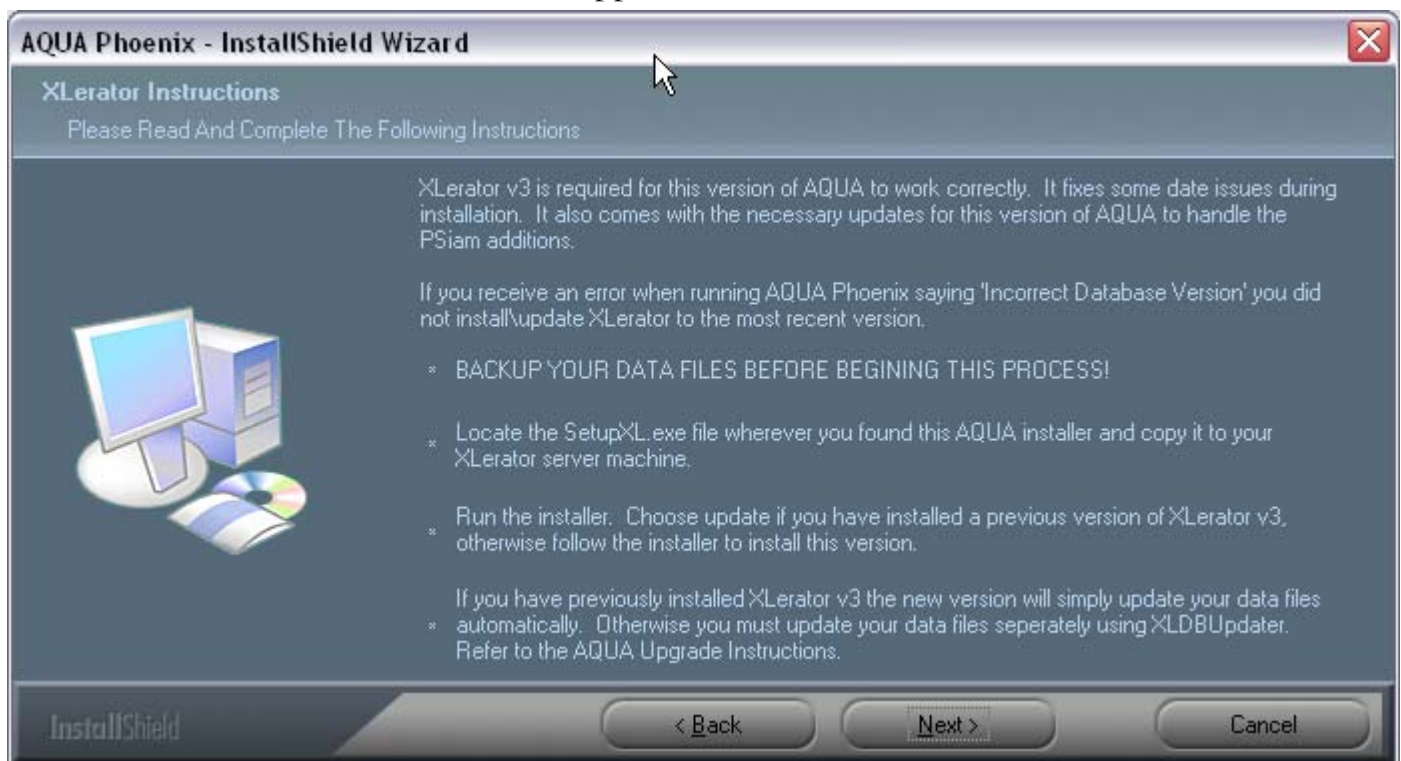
AQUA Phoenix - InstallShield Wizard

XLerator Instructions

Please Read And Complete The Following Instructions

XLerator v3 is required for this version of AQUA to work correctly. It fixes some date issues during installation. It also comes with the necessary updates for this version of AQUA to handle the PSiam additions.

If you receive an error when running AQUA Phoenix saying 'Incorrect Database Version' you did not install\update XLerator to the most recent version.

* BACKUP YOUR DATA FILES BEFORE BEGINING THIS PROCESS!

* Locate the SetupXL.exe file wherever you found this AQUA installer and copy it to your XLerator server machine.

* Run the installer. Choose update if you have installed a previous version of XLerator v3, otherwise follow the installer to install this version.

* If you have previously installed XLerator v3 the new version will simply update your data files automatically. Otherwise you must update your data files seperately using XLDBUpdater. Refer to the AQUA Upgrade Instructions.

InstallShield

< Back

Next >

Cancel